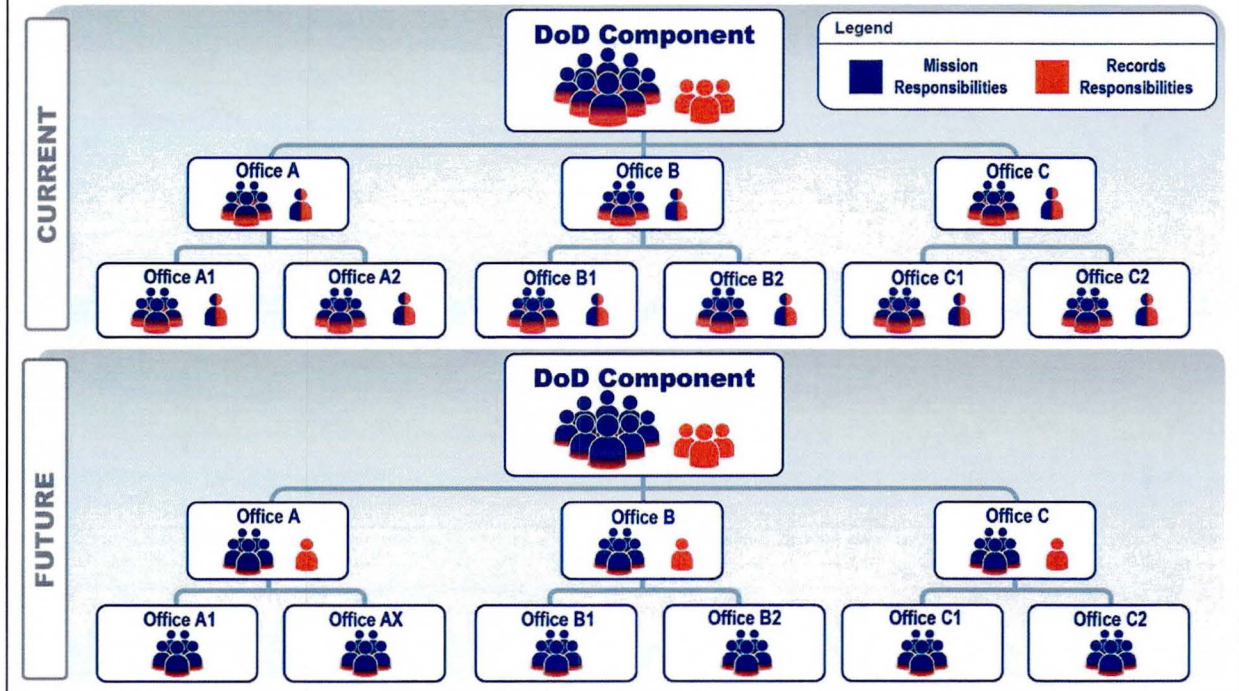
CURRENT

DoD Component

Legend

Mission Responsibilities

Records Responsibilities

Office A

Office B

Office C

Office A1

Office A2

Office B1

Office B2

Office C1

Office C2

FUTURE

DoD Component

Office A

Office B

Office C

Office A1

Office AX

Office B1

Office B2

Office C1

Office C2